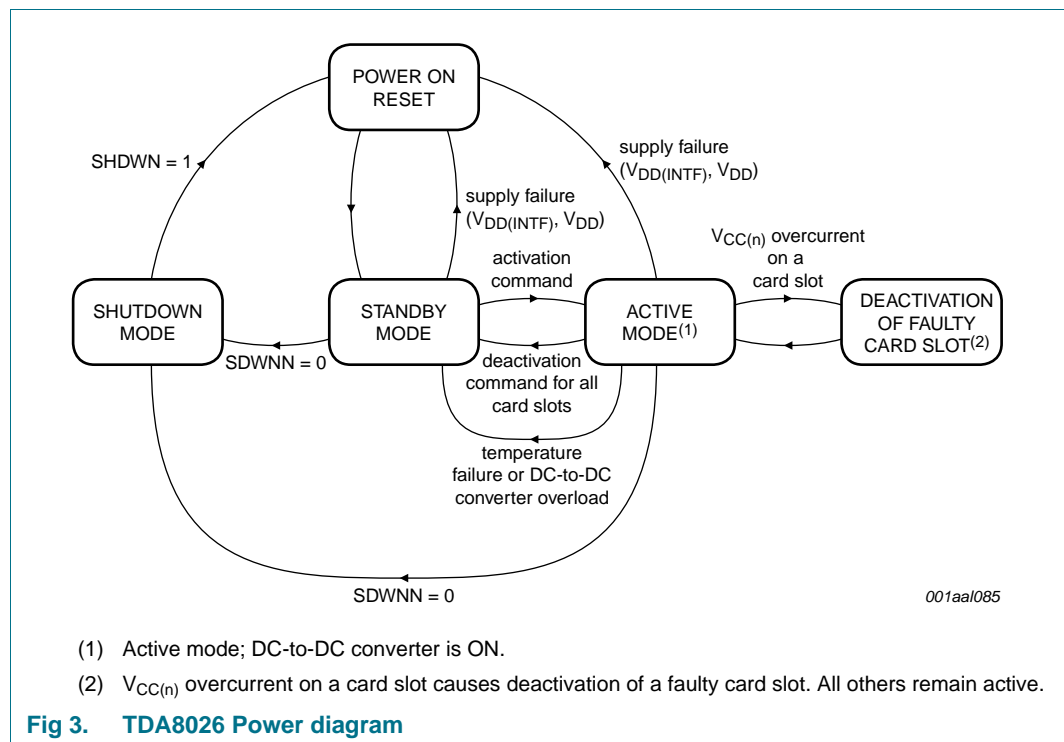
POWER ON RESET

SHDWN = 1

supply failure ($V_{DD(INTF)}$, $V_{DD}$)

supply failure ($V_{DD(INTF)}$, $V_{DD}$)

$V_{CC(n)}$ overcurrent on a card slot

activation command

SHUTDOWN MODE

STANDBY MODE

ACTIVE MODE$^{(1)}$

DEACTIVATION OF FAULTY CARD SLOT$^{(2)}$

SDWNN = 0

deactivation command for all card slots

temperature failure or DC-to-DC converter overload

SDWNN = 0

001aal085

(1) Active mode; DC-to-DC converter is ON.

(2) $V_{CC(n)}$ overcurrent on a card slot causes deactivation of a faulty card slot. All others remain active.

Fig 3. TDA8026 Power diagram